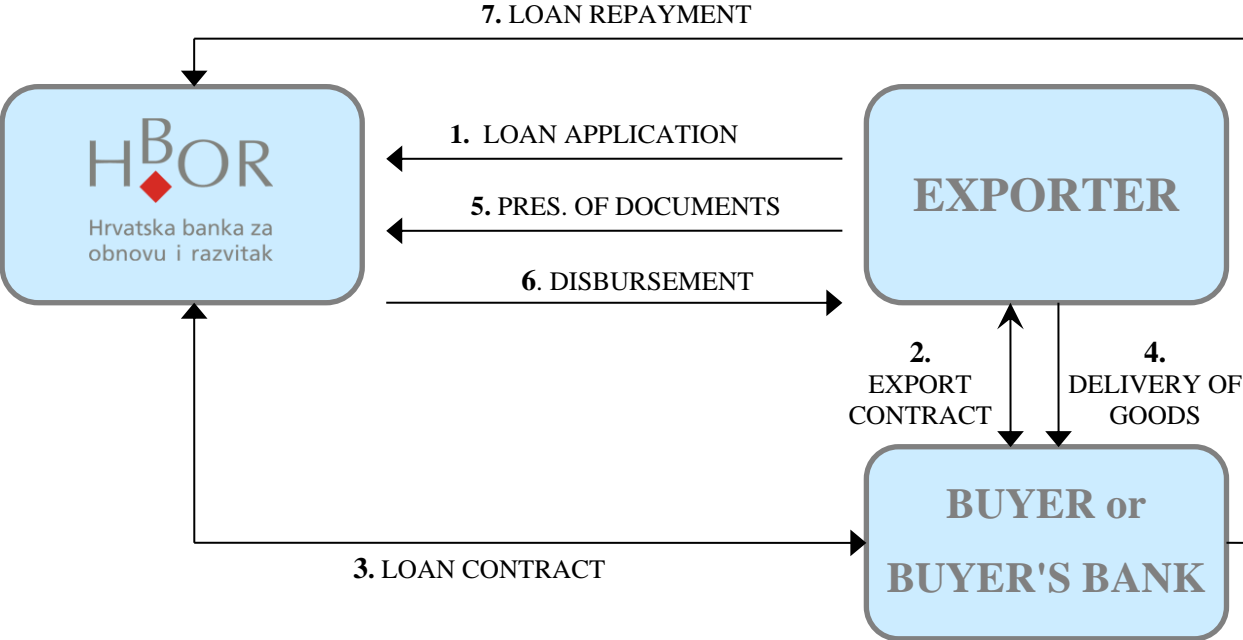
7. LOAN REPAYMENT

HBOR
Hrvatska banka za obnovu i razvitak

1. LOAN APPLICATION

5. PRES. OF DOCUMENTS

6. DISBURSEMENT

EXPORTER

2. EXPORT CONTRACT

4. DELIVERY OF GOODS

BUYER or BUYER'S BANK

3. LOAN CONTRACT